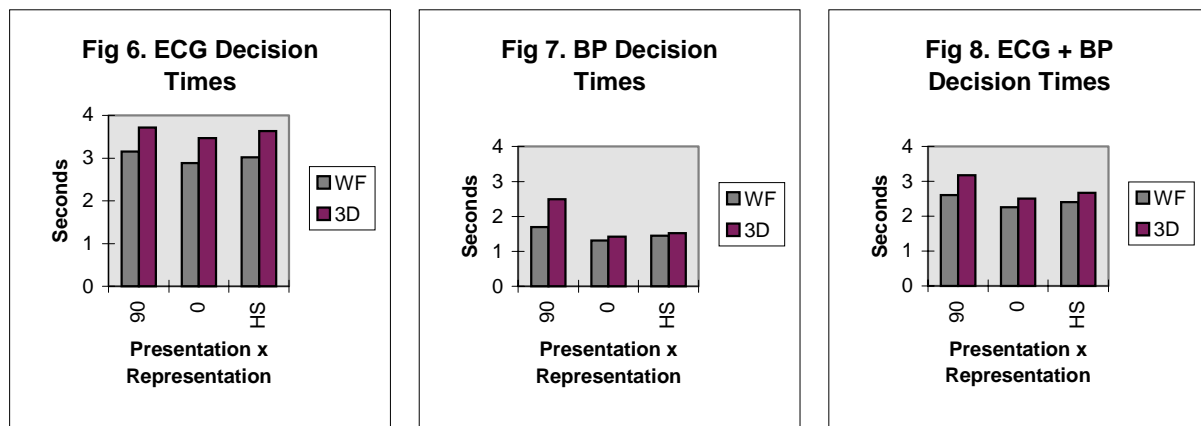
Fig 6. ECG Decision Times

4
3
2
1
0

Seconds

90
0
HS

Presentation x Representation

WF
3D

Fig 7. BP Decision Times

4
3
2
1
0

Seconds

90
0
HS

Presentation x Representation

WF
3D

Fig 8. ECG + BP Decision Times

4
3
2
1
0

Seconds

90
0
HS

Presentation x Representation

WF
3D